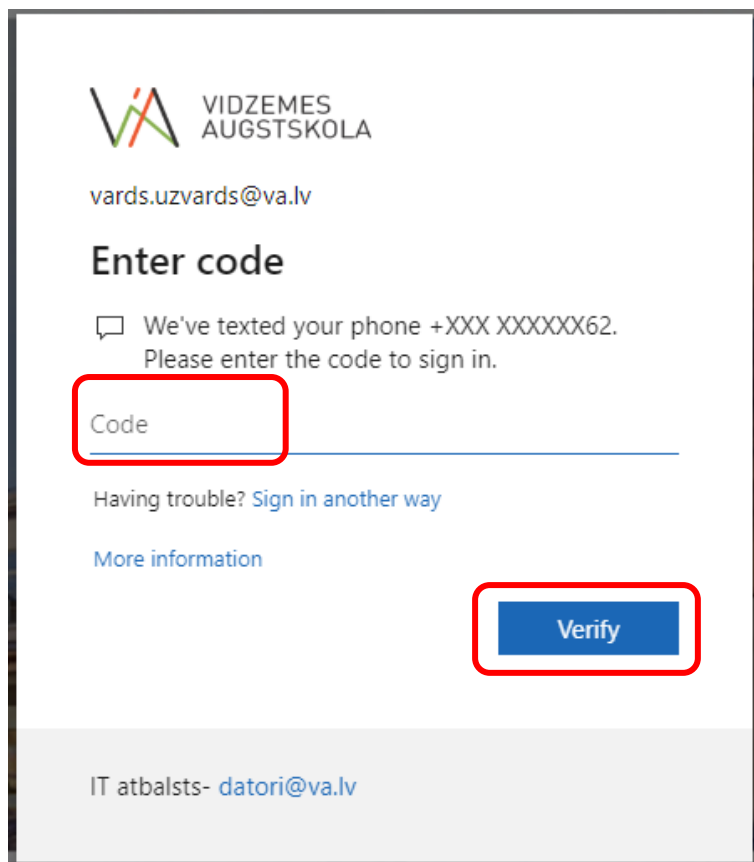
VIDZEMES AUGSTSKOLA

vards.uzvards@va.lv

Enter code

We've texted your phone +XXX XXXXXX62. Please enter the code to sign in.

Code

Having trouble? Sign in another way

More information

Verify

IT atbalsts- datori@va.lv